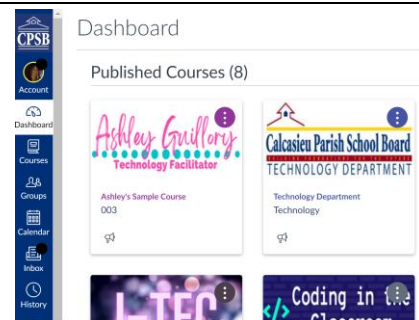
CPSB
Account
Dashboard
Courses
Groups
Calendar
Inbox
History

Dashboard

Published Courses (8)

Ashley Guillory
Technology Facilitator
Ashley's Sample Course
003

Calcasieu Parish School Board
TECHNOLOGY DEPARTMENT
Technology Department
Technology

I-TEC

Coding in the Classroom